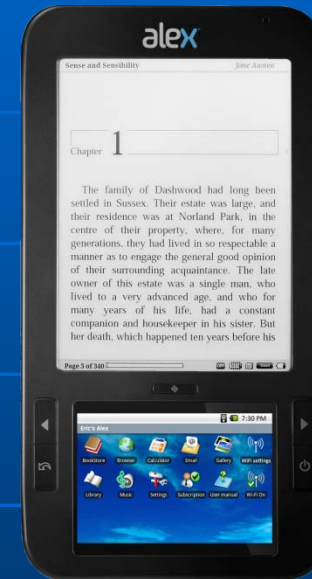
alex

Sense and Sensibility

Jane Austen

Chapter 1

The family of Dashwood had long been settled in Sussex. Their estate was large, and their residence was at Norland Park, in the centre of their property, where, for many generations, they had lived in so respectable a manner as to engage the general good opinion of their surrounding acquaintance. The late owner of this estate was a single man, who lived to a very advanced age, and who for many years of his life, had a constant companion and housekeeper in his sister. But her death, which happened ten years before his

Page 5 of 340

7:30 PM

Eric's Alex

Bookstore
Browser
Calculator
Email
Gallery
WiFi settings
Library
Music
Settings
Subscription
User manual
Wi-Fi On